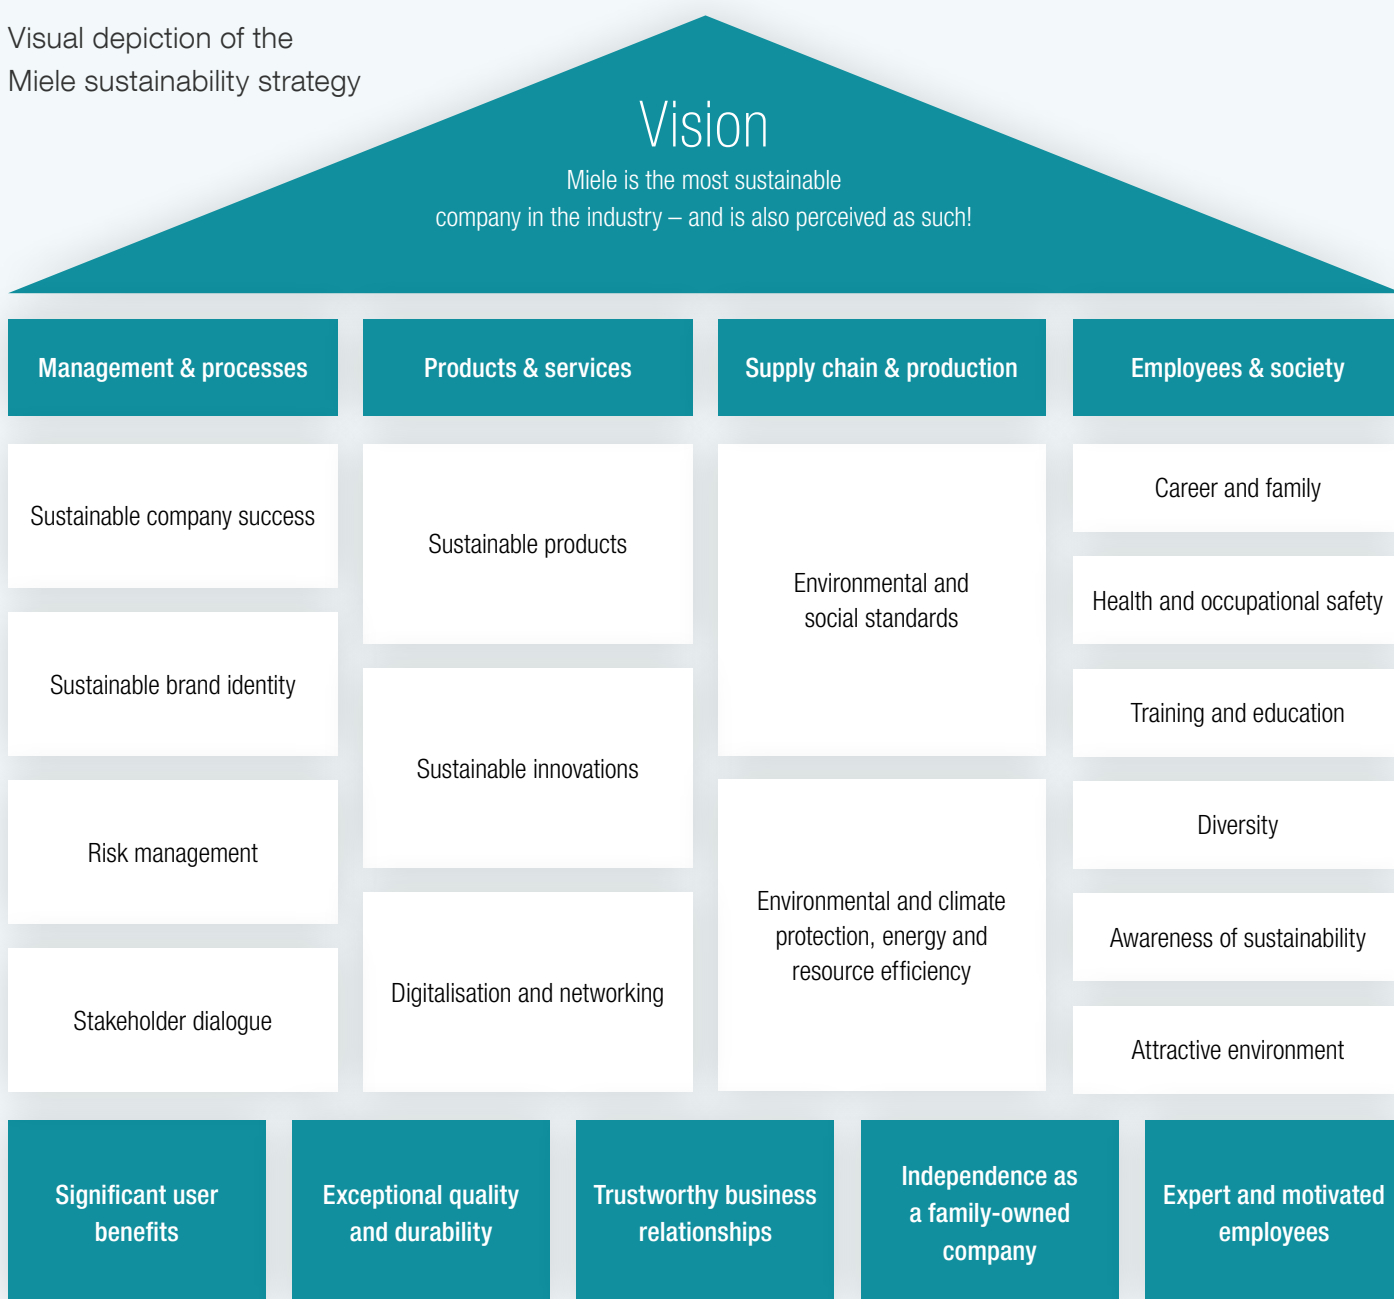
Visual depiction of the Miele sustainability strategy

Vision

Miele is the most sustainable company in the industry – and is also perceived as such!

Management & processes

Sustainable company success

Sustainable brand identity

Risk management

Stakeholder dialogue

Products & services

Sustainable products

Sustainable innovations

Digitalisation and networking

Supply chain & production

Environmental and social standards

Environmental and climate protection, energy and resource efficiency

Employees & society

Career and family

Health and occupational safety

Training and education

Diversity

Awareness of sustainability

Attractive environment

Significant user benefits

Exceptional quality and durability

Trustworthy business relationships

Independence as a family-owned company

Expert and motivated employees